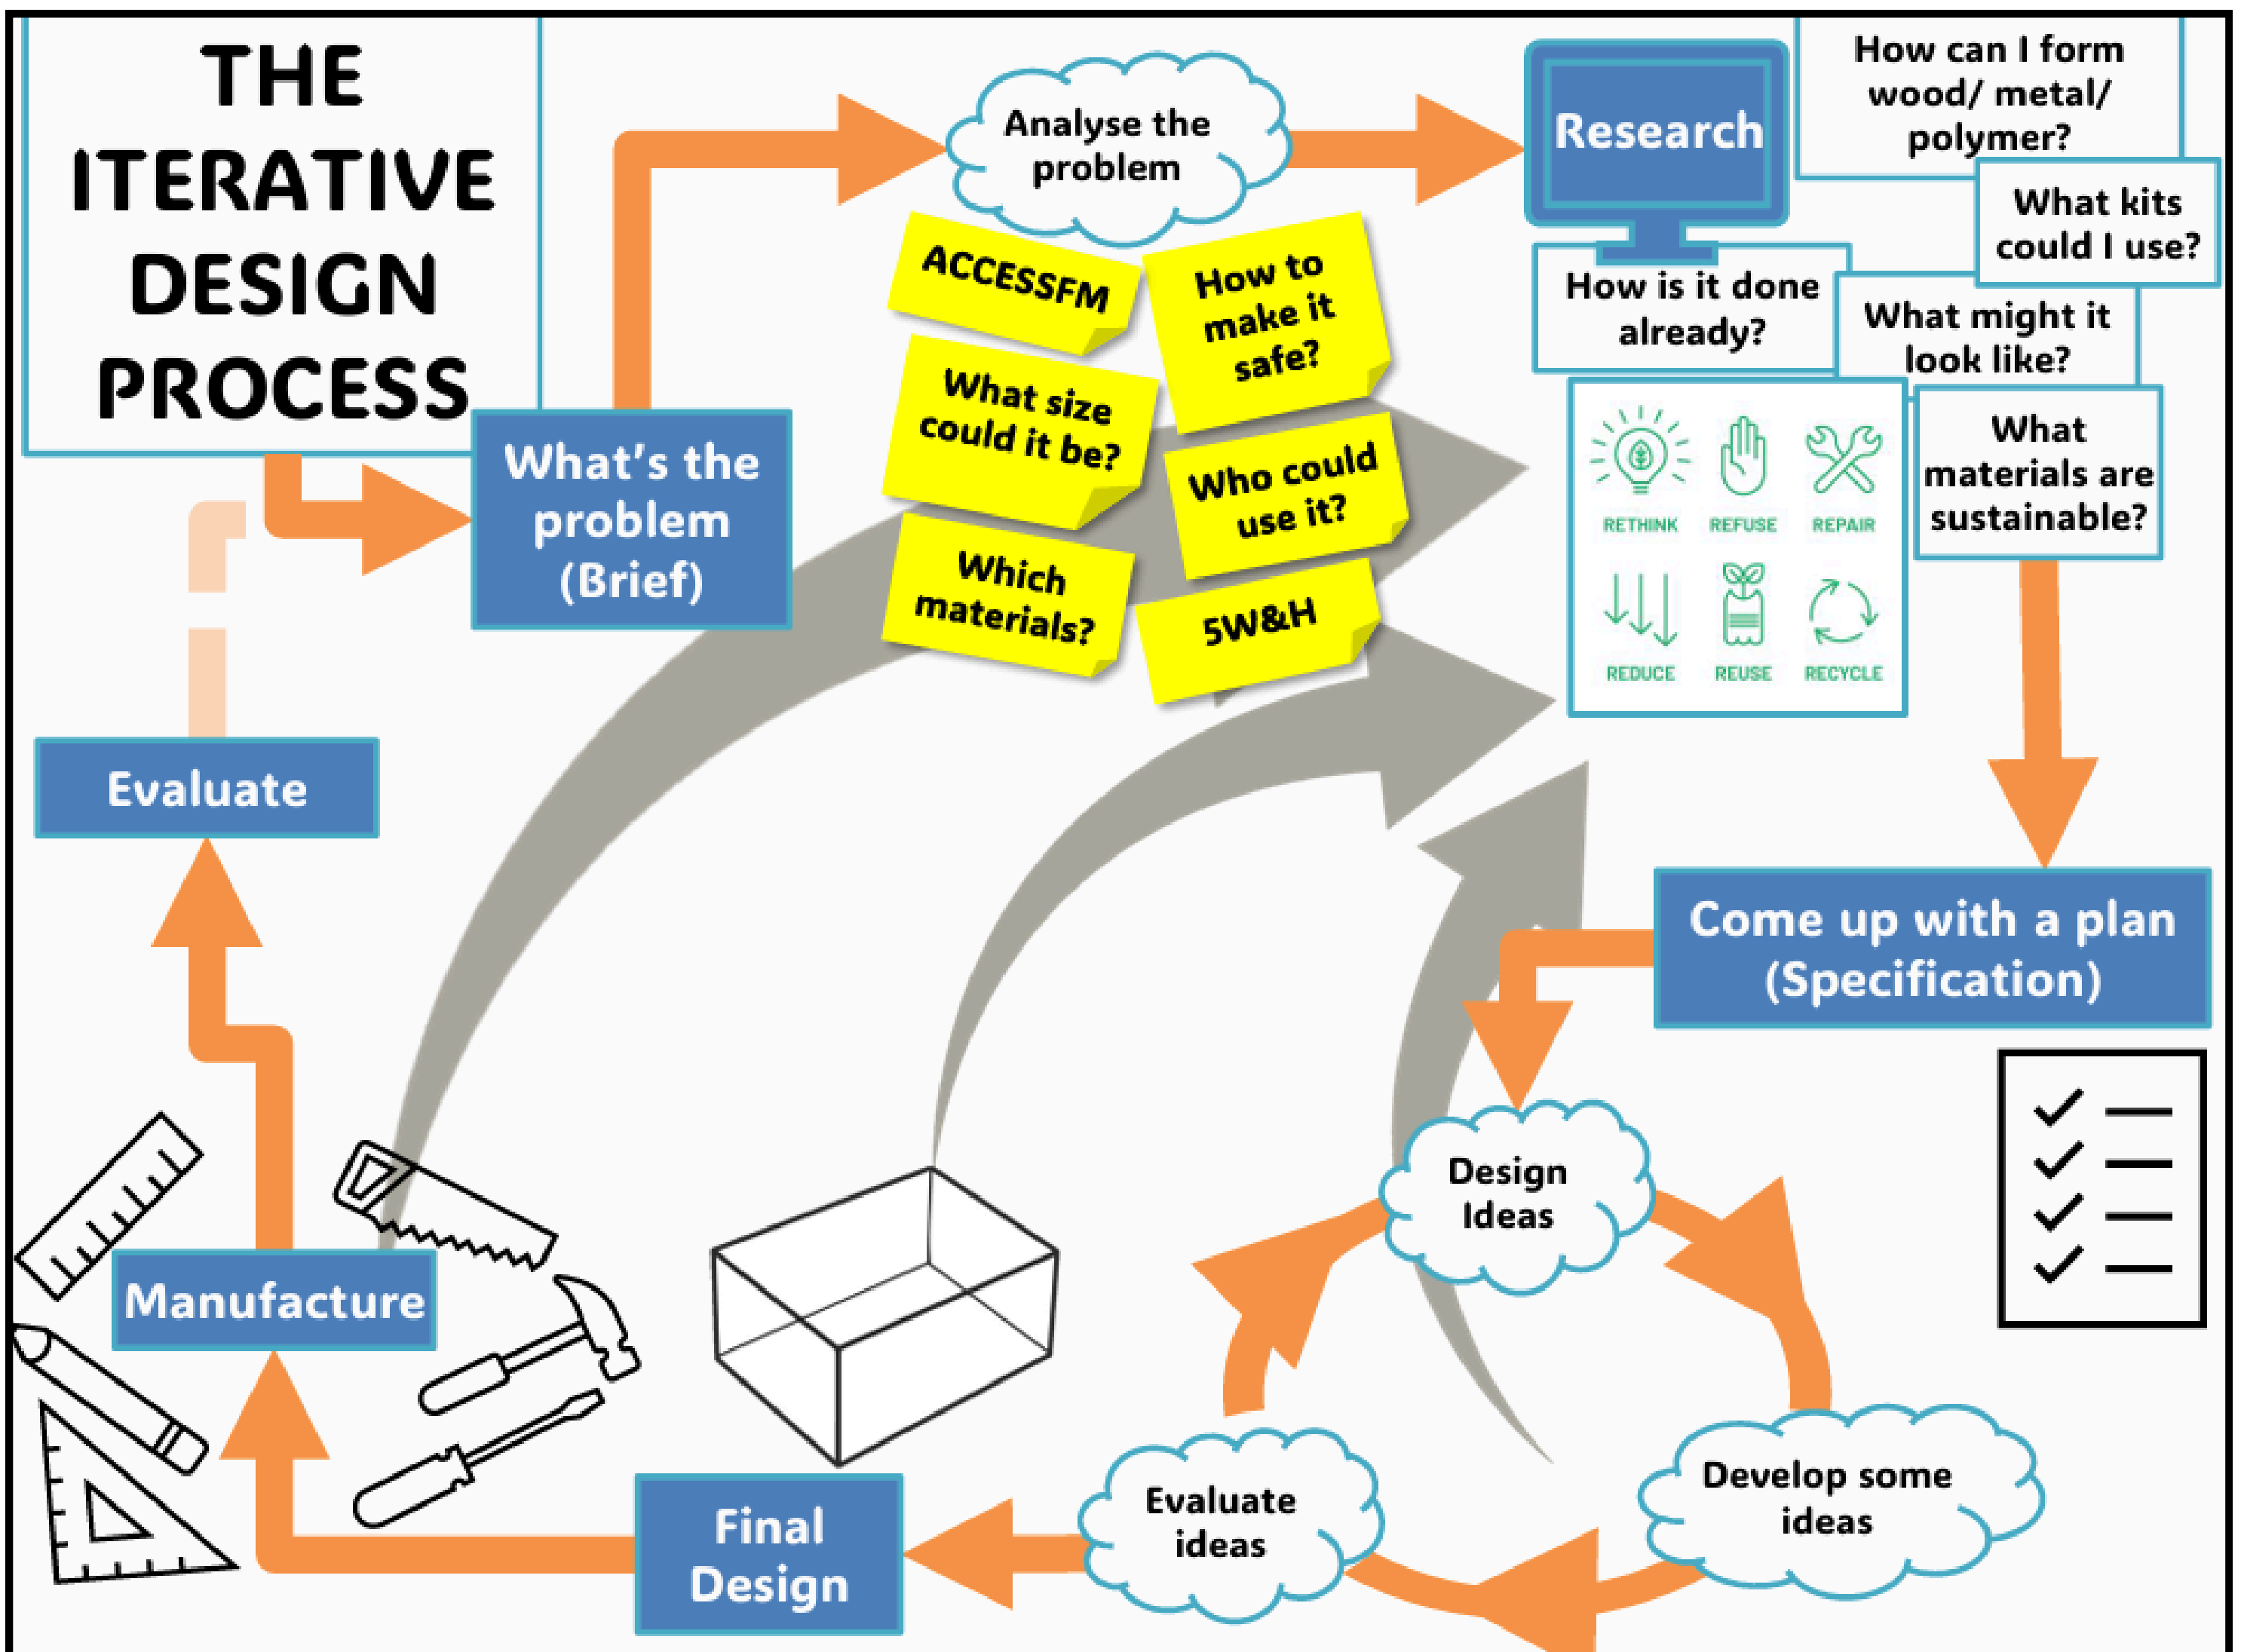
THE ITERATIVE DESIGN PROCESS

What's the problem (Brief)

Analyse the problem

ACCESSFM

What size could it be?

Which materials?

How to make it safe?

Who could use it?

5W&H

Research

How can I form wood/ metal/ polymer?

What kits could I use?

How is it done already?

What might it look like?

What materials are sustainable?

RETHINK REFUSE REPAIR

REDUCE REUSE RECYCLE

Come up with a plan (Specification)

Design Ideas

Develop some ideas

Evaluate ideas

Final Design

Manufacture

Evaluate